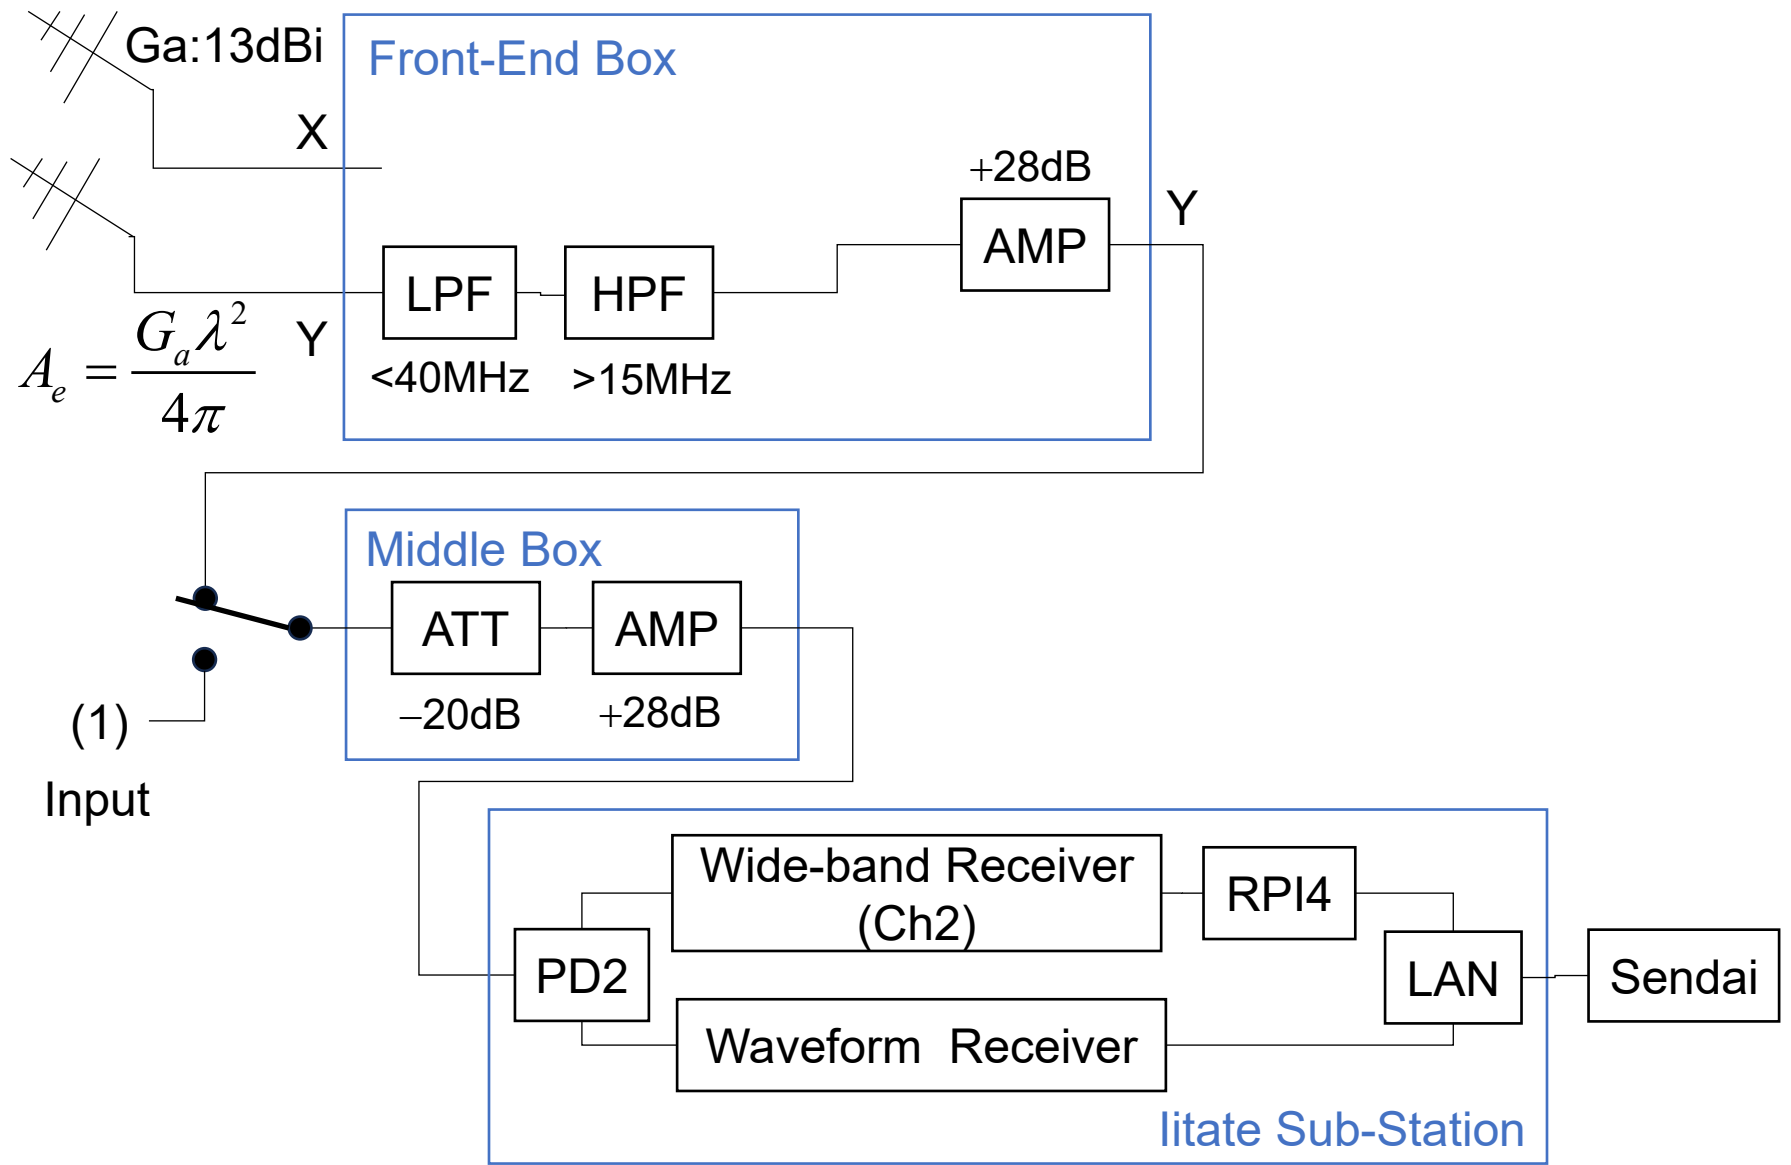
Ga:13dBi

Front-End Box

X

+28dB

Y

AMP

LPF

HPF

$A_e = \frac{G_a \lambda^2}{4\pi}$

Y

<40MHz

>15MHz

Middle Box

ATT

AMP

–20dB

+28dB

(1)

Input

Wide-band Receiver (Ch2)

RPI4

PD2

LAN

Sendai

Waveform Receiver

Iitate Sub-Station